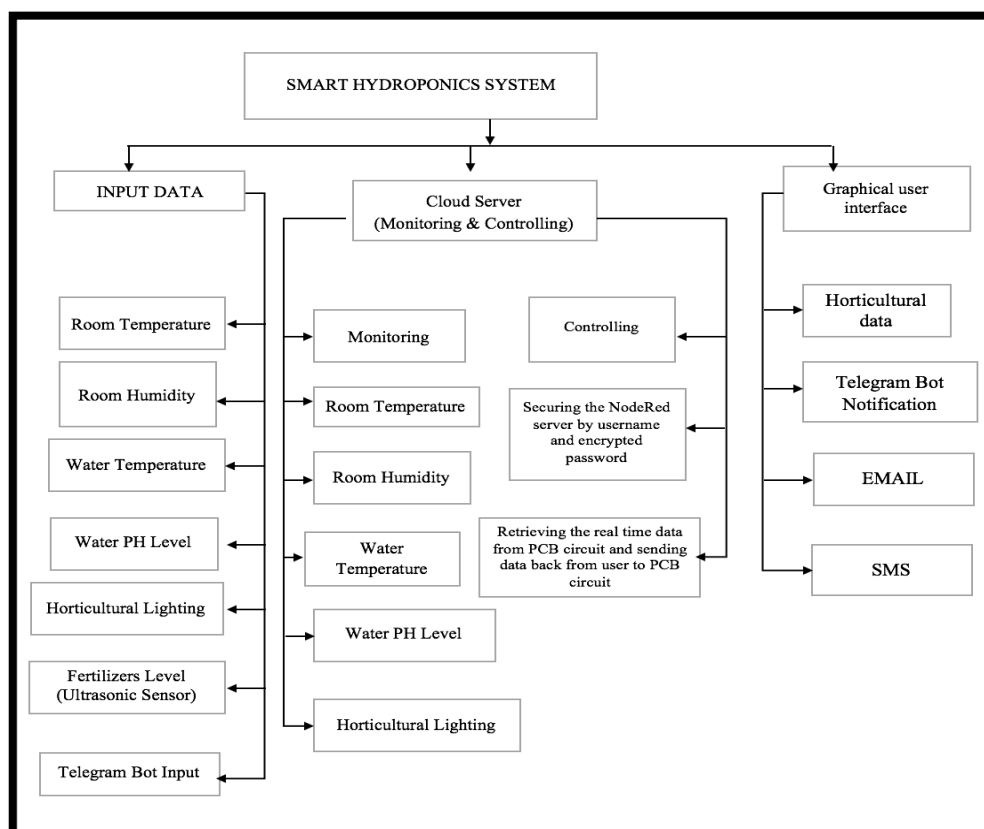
SMART HYDROPONICS SYSTEM

INPUT DATA

Cloud Server (Monitoring & Controlling)

Graphical user interface

Room Temperature

Room Humidity

Water Temperature

Water PH Level

Horticultural Lighting

Fertilizers Level (Ultrasonic Sensor)

Telegram Bot Input

Monitoring

Room Temperature

Room Humidity

Water Temperature

Water PH Level

Horticultural Lighting

Controlling

Securing the NodeRed server by username and encrypted password

Retrieving the real time data from PCB circuit and sending data back from user to PCB circuit

Horticultural data

Telegram Bot Notification

EMAIL

SMS